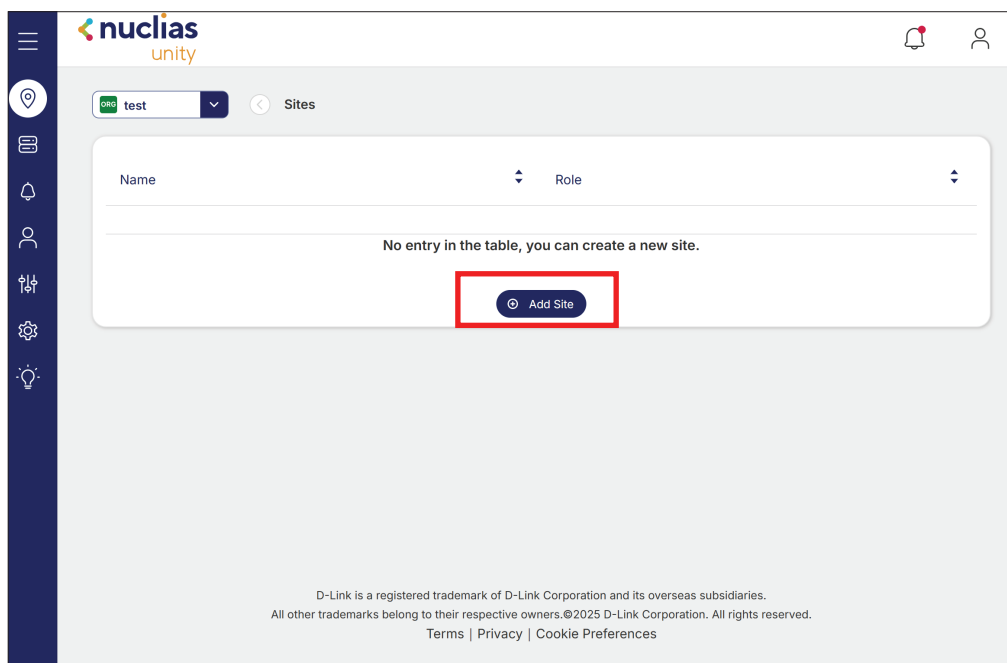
nuclias unity

ORG test

Sites

| Name | Role |
|---|---|

No entry in the table, you can create a new site.

Add Site

D-Link is a registered trademark of D-Link Corporation and its overseas subsidiaries.
All other trademarks belong to their respective owners.©2025 D-Link Corporation. All rights reserved.
Terms | Privacy | Cookie Preferences